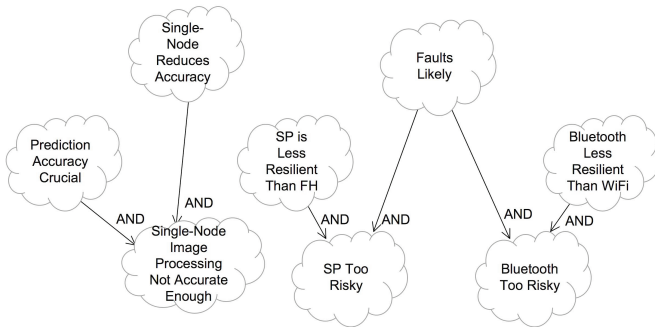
Single-Node Reduces Accuracy

Faults Likely

Prediction Accuracy Crucial

SP is Less Resilient Than FH

Bluetooth Less Resilient Than WiFi

AND

AND

AND

AND

AND

AND

Single-Node Image Processing Not Accurate Enough

SP Too Risky

Bluetooth Too Risky